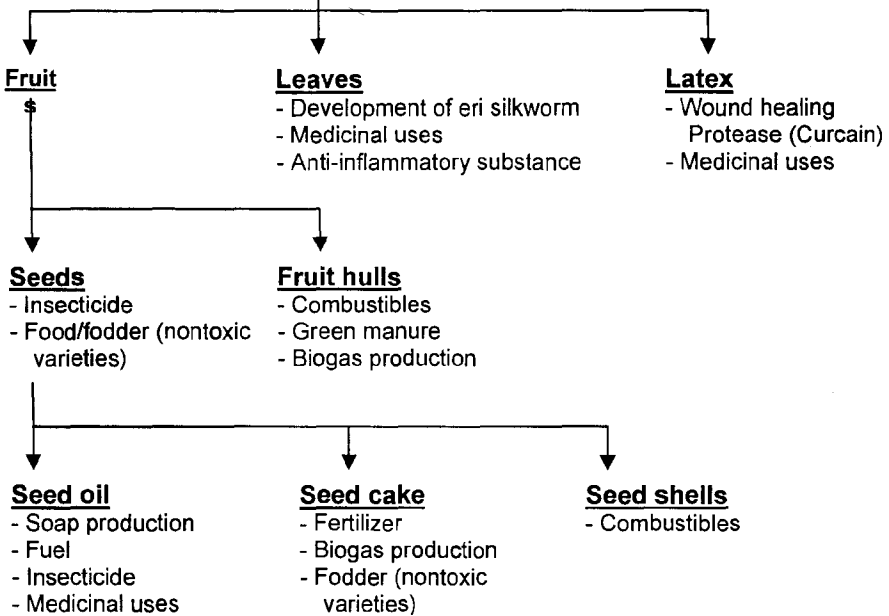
Fruit
s

Leaves
- Development of eri silkworm
- Medicinal uses
- Anti-inflammatory substance

Latex
- Wound healing Protease (Curcain)
- Medicinal uses

Seeds
- Insecticide
- Food/fodder (nontoxic varieties)

Fruit hulls
- Combustibles
- Green manure
- Biogas production

Seed oil
- Soap production
- Fuel
- Insecticide
- Medicinal uses

Seed cake
- Fertilizer
- Biogas production
- Fodder (nontoxic varieties)

Seed shells
- Combustibles